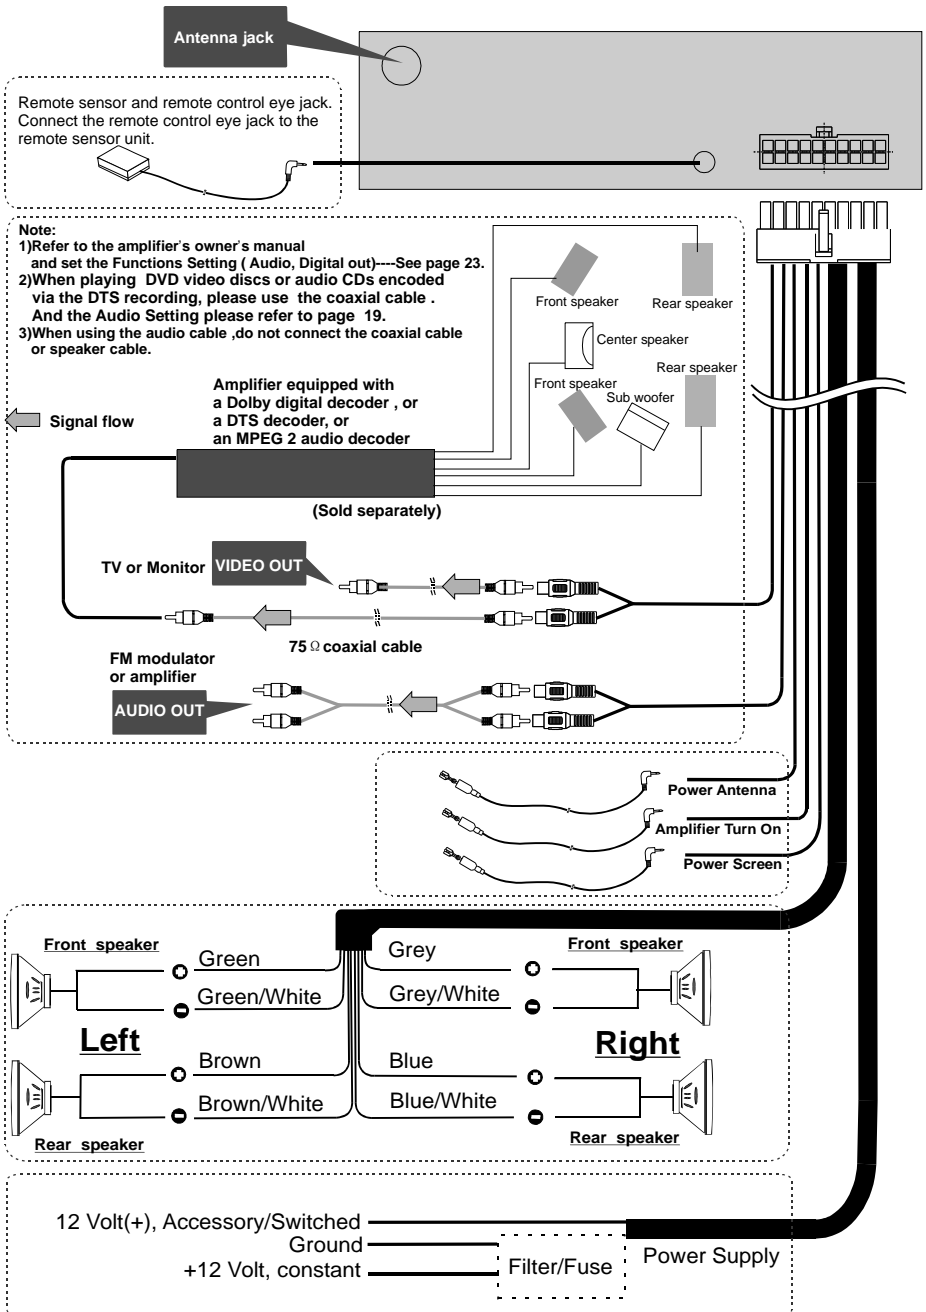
Antenna jack

Remote sensor and remote control eye jack. Connect the remote control eye jack to the remote sensor unit.

Note:
1)Refer to the amplifier's owner's manual and set the Functions Setting ( Audio, Digital out)----See page 23.
2)When playing DVD video discs or audio CDs encoded via the DTS recording, please use the coaxial cable . And the Audio Setting please refer to page 19.
3)When using the audio cable ,do not connect the coaxial cable or speaker cable.

Front speaker
Rear speaker
Center speaker
Front speaker
Rear speaker
Sub woofer

Amplifier equipped with a Dolby digital decoder , or a DTS decoder, or an MPEG 2 audio decoder

Signal flow

(Sold separately)

TV or Monitor
VIDEO OUT

75 Ω coaxial cable

FM modulator or amplifier
AUDIO OUT

Power Antenna
Amplifier Turn On
Power Screen

Front speaker
Green
Green/White
Left
Brown
Brown/White
Rear speaker

Grey
Grey/White
Front speaker
Right
Blue
Blue/White
Rear speaker

12 Volt(+), Accessory/Switched
Ground
+12 Volt, constant
Filter/Fuse
Power Supply